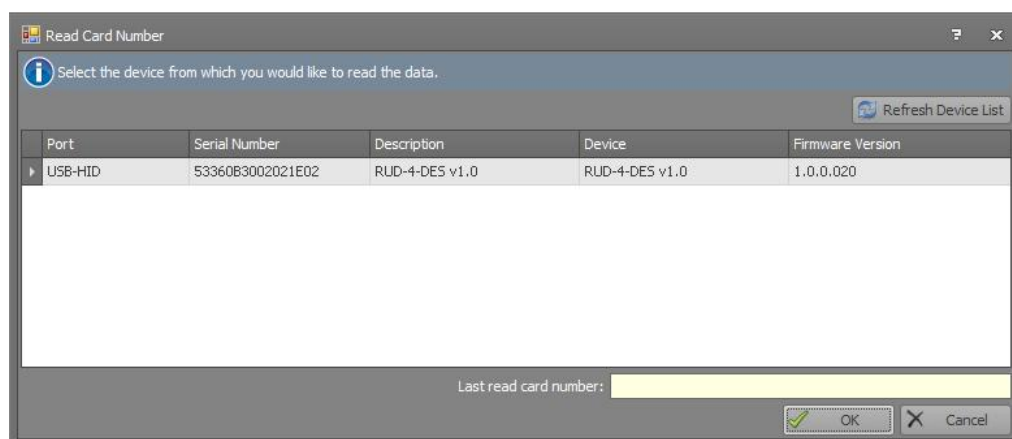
Read Card Number

Select the device from which you would like to read the data.

Refresh Device List

| Port | Serial Number | Description | Device | Firmware Version |
|---|---|---|---|---|
| USB-HID | 53360B3002021E02 | RUD-4-DES v1.0 | RUD-4-DES v1.0 | 1.0.0.020 |

Last read card number:

OK

Cancel